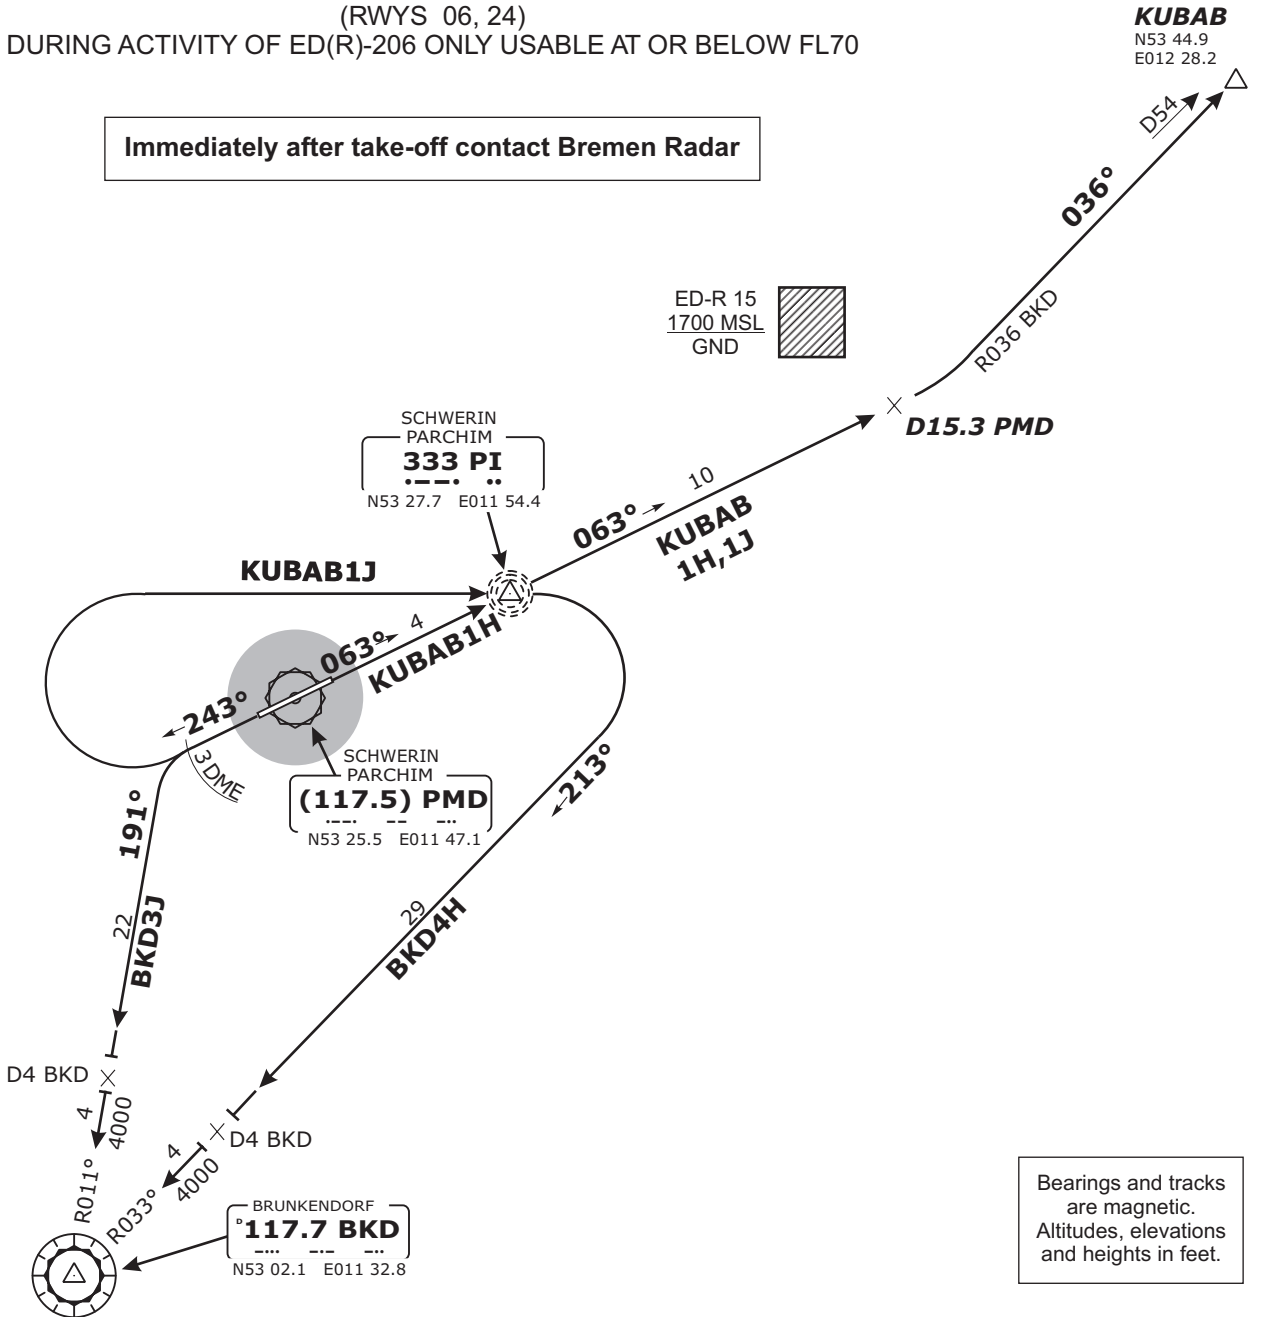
(RWYS 06, 24)
DURING ACTIVITY OF ED(R)-206 ONLY USABLE AT OR BELOW FL70

KUBAB
N53 44.9
E012 28.2

Immediately after take-off contact Bremen Radar

D54

036°

ED-R 15
1700 MSL
GND

R036 BKD

D15.3 PMD

SCHWERIN
PARCHIM
333 PI
N53 27.7 E011 54.4

10

063°

KUBAB
1H,1J

KUBAB1J

4

063°

KUBAB1H

243°

3DME

SCHWERIN
PARCHIM
(117.5) PMD
N53 25.5 E011 47.1

213°

191°

22

BKD3J

29

BKD4H

D4 BKD

4

4000

4

4000

D4 BKD

R011°

R033°

BRUNKENDORF
117.7 BKD
N53 02.1 E011 32.8

Bearings and tracks are magnetic. Altitudes, elevations and heights in feet.